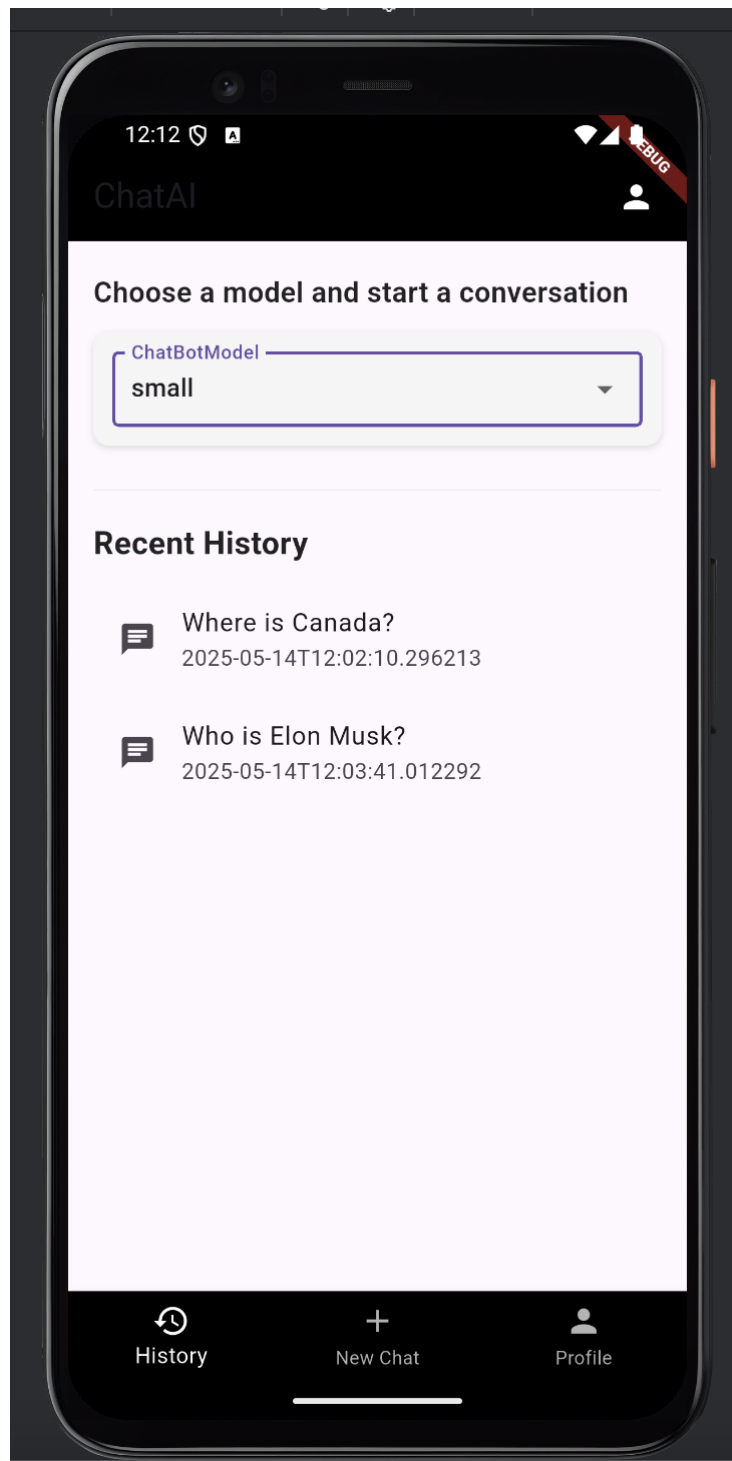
12:12

DEBUG

ChatAI

Choose a model and start a conversation

ChatBotModel
small

Recent History

Where is Canada?
2025-05-14T12:02:10.296213

Who is Elon Musk?
2025-05-14T12:03:41.012292

History
New Chat
Profile